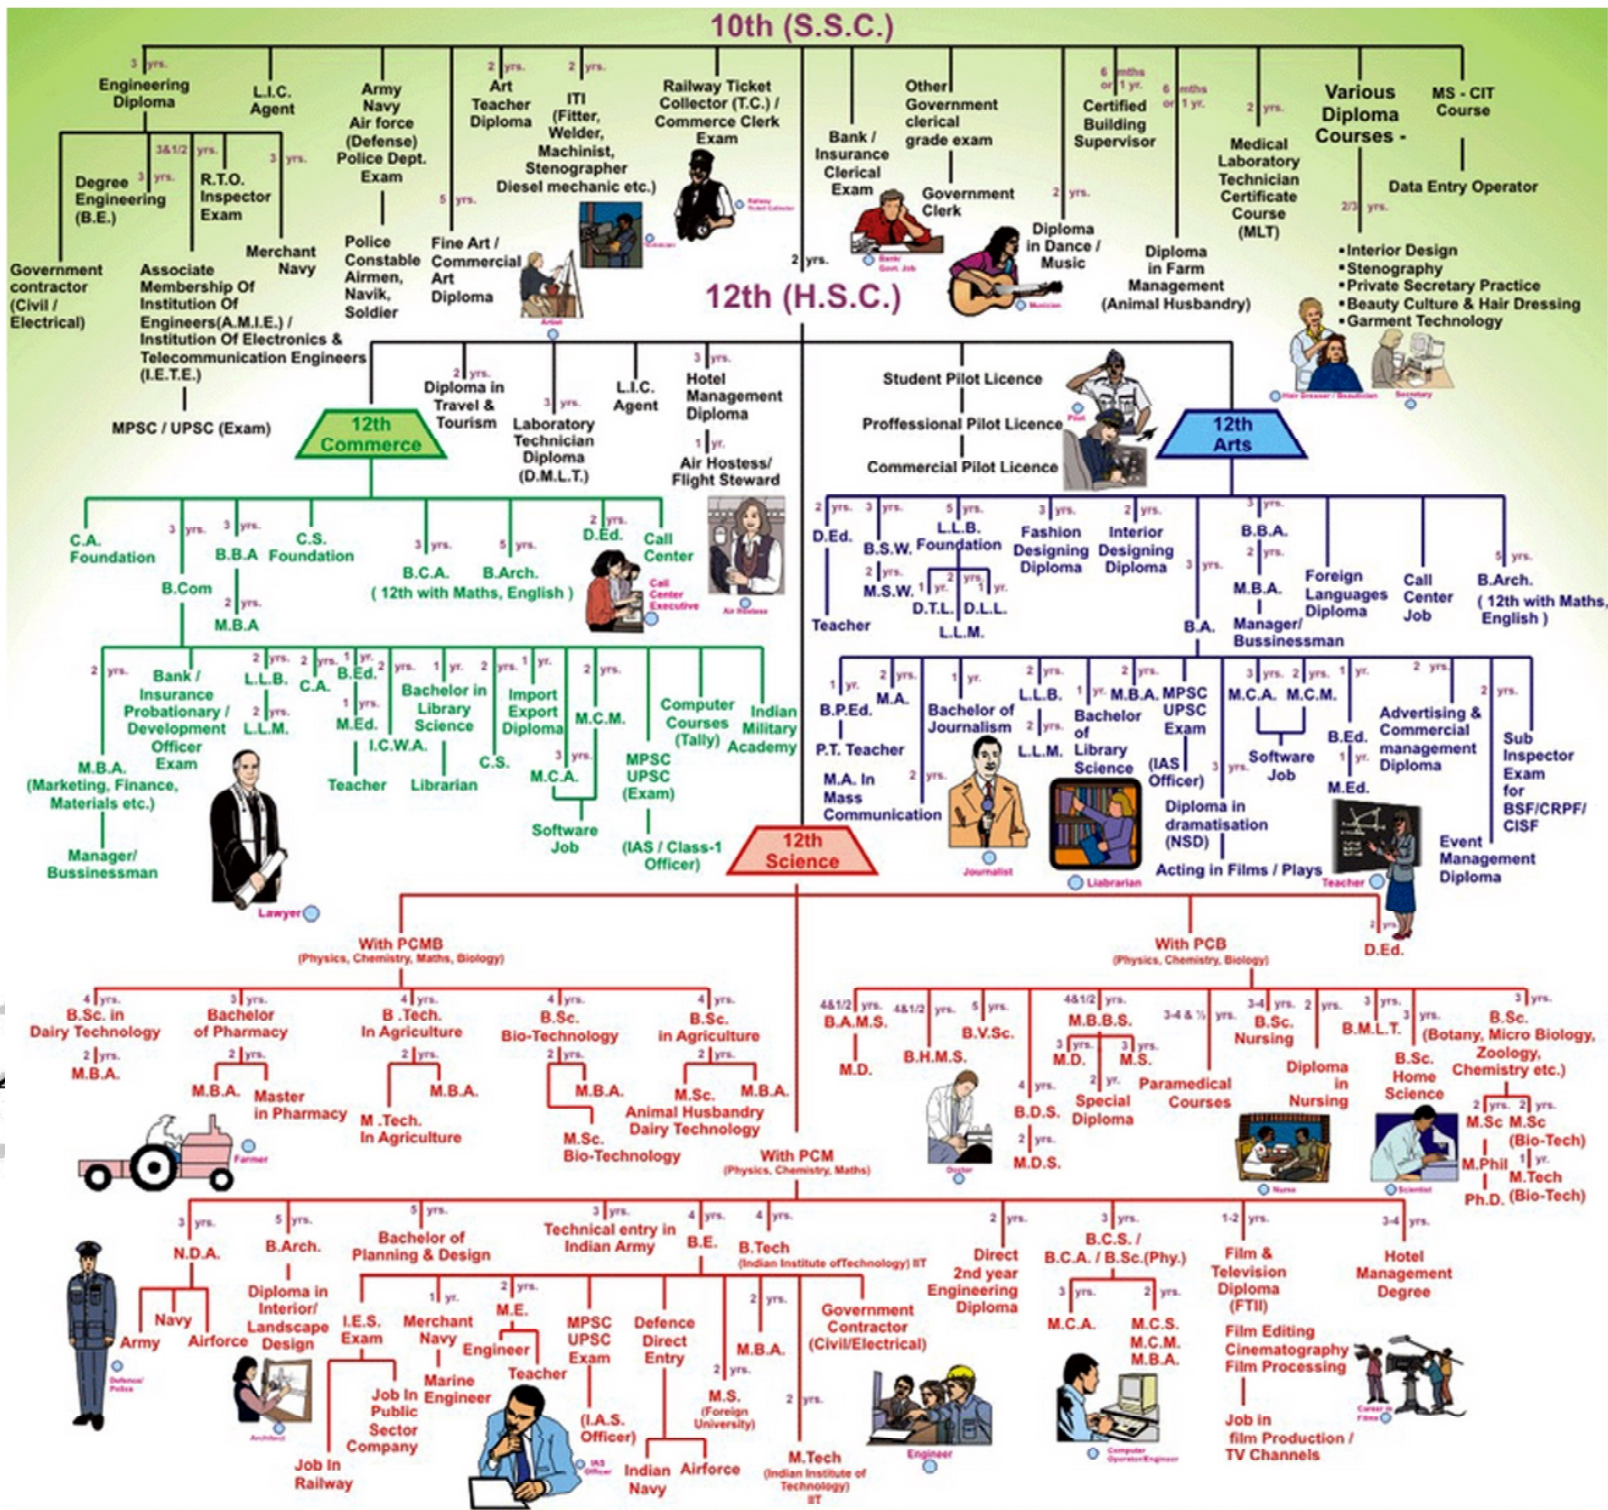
10th (S.S.C.)

3 yrs. Engineering Diploma
L.I.C. Agent
Army Navy Air force (Defense) Police Dept. Exam
2 yrs. Art Teacher Diploma
2 yrs. ITI (Fitter, Welder, Machinist, Stenographer Diesel mechanic etc.)
Railway Ticket Collector (T.C.) / Commerce Clerk Exam
Bank / Insurance Clerical Exam
Other Government clerical grade exam
Government Clerk
6 mths or 1 yr. Certified Building Supervisor
6 mths or 1 yr.
2 yrs. Medical Laboratory Technician Certificate Course (MLT)
Various Diploma Courses -
MS - CIT Course
Data Entry Operator
2/3 yrs.
•Interior Design
•Stenography
•Private Secretary Practice
•Beauty Culture & Hair Dressing
•Garment Technology

3&1/2 yrs. 3 yrs.
Degree 3 yrs. Engineering (B.E.)
R.T.O. Inspector Exam
Merchant Navy
Government contractor (Civil / Electrical)
Associate Membership Of Institution Of Engineers(A.M.I.E.) / Institution Of Electronics & Telecommunication Engineers (I.E.T.E.)
MPSC / UPSC (Exam)
Police Constable Airmen, Navik, Soldier
5 yrs. Fine Art / Commercial Art Diploma
2 yrs. Diploma in Dance / Music
Diploma in Farm Management (Animal Husbandry)
2 yrs.

12th (H.S.C.)

2 yrs. Diploma in Travel & Tourism
3 yrs. Laboratory Technician Diploma (D.M.L.T.)
L.I.C. Agent
3 yrs. Hotel Management Diploma
1 yr. Air Hostess/ Flight Steward
Student Pilot Licence
Proffessional Pilot Licence
Commercial Pilot Licence

12th Commerce
C.A. Foundation
3 yrs. 3 yrs.
B.Com
B.B.A
C.S. Foundation
2 yrs. M.B.A
3 yrs. B.C.A.
5 yrs. B.Arch.
( 12th with Maths, English )
2 yrs. D.Ed.
Call Center
2 yrs. Bank / Insurance Probationary / Development Officer Exam
M.B.A. (Marketing, Finance, Materials etc.)
Manager/ Bussinessman
2 yrs. L.L.B.
2 yrs. L.L.M.
C.A.
2 yrs. B.Ed. 1 yr.
1 yrs. M.Ed.
I.C.W.A.
Teacher
2 yrs. 1 yr. Bachelor in Library Science
Librarian
2 yrs. C.S.
1 yr. Import Export Diploma
M.C.M.
3 yrs. M.C.A.
Software Job
2 yrs.
Computer Courses (Tally)
Indian Military Academy
MPSC UPSC (Exam)
(IAS / Class-1 Officer)
Lawyer

12th Arts
2 yrs. D.Ed.
Teacher
3 yrs. B.S.W.
2 yrs. M.S.W.
5 yrs. L.L.B. Foundation
1 yr. D.T.L.
2 yrs. D.L.L. 1 yr.
L.L.M.
3 yrs. Fashion Designing Diploma
2 yrs. Interior Designing Diploma
3 yrs. B.A.
3 yrs. B.B.A.
2 yrs. M.B.A.
Manager/ Bussinessman
Foreign Languages Diploma
Call Center Job
5 yrs. B.Arch. ( 12th with Maths, English )
1 yr. B.P.Ed.
P.T. Teacher
2 yrs. M.A.
M.A. In Mass Communication
2 yrs.
1 yr. Bachelor of Journalism
Journalist
2 yrs. L.L.B.
2 yrs. L.L.M.
1 yr. Bachelor of Library Science
Liabrarian
2 yrs. M.B.A.
MPSC UPSC Exam
(IAS Officer)
Diploma in dramatisation (NSD)
Acting in Films / Plays
3 yrs. M.C.A.
2 yrs. M.C.M.
3 yrs. Software Job
1 yr. B.Ed.
1 yr. M.Ed.
Teacher
2 yrs. Advertising & Commercial management Diploma
2 yrs. Sub Inspector Exam for BSF/CRPF/ CISF
Event Management Diploma
2 yrs. D.Ed.

12th Science
With PCMB (Physics, Chemistry, Maths, Biology)
4 yrs. B.Sc. in Dairy Technology
2 yrs. M.B.A.
Farmer
3 yrs. Bachelor of Pharmacy
2 yrs. M.B.A. Master in Pharmacy
4 yrs. B .Tech. In Agriculture
2 yrs. M.B.A.
M .Tech. In Agriculture
4 yrs. B.Sc. Bio-Technology
2 yrs. M.B.A.
M.Sc. Bio-Technology
4 yrs. B.Sc. in Agriculture
2 yrs. M.Sc. M.B.A.
Animal Husbandry Dairy Technology

With PCB (Physics, Chemistry, Biology)
4&1/2 yrs. B.A.M.S.
M.D.
4&1/2 yrs. B.H.M.S.
Doctor
5 yrs. B.V.Sc.
4&1/2 yrs. M.B.B.S.
3 yrs. M.D.
3 yrs. M.S.
4 yrs. B.D.S.
2 yrs. M.D.S.
2 yr. Special Diploma
3-4 & ½ yrs. Paramedical Courses
3-4 yrs. B.Sc. Nursing
2 yrs. Diploma in Nursing
Nurse
3 yrs. B.M.L.T.
3 yrs. B.Sc. Home Science
Scientist
3 yrs. B.Sc. (Botany, Micro Biology, Zoology, Chemistry etc.)
2 yrs. 2 yrs. M.Sc M.Sc (Bio-Tech)
M.Phil 1 yr. M.Tech
Ph.D. (Bio-Tech)

With PCM (Physics, Chemistry, Maths)
3 yrs. N.D.A.
Army Navy Airforce
Defence/ Police
5 yrs. B.Arch.
Diploma in Interior/ Landscape Design
Architect
3 yrs. Bachelor of Planning & Design
I.E.S. Exam
Merchant Navy
Job In Railway
Job In Public Sector Company
1 yr. Marine Engineer
3 yrs. Technical entry in Indian Army
4 yrs. B.E.
2 yrs. M.E.
Engineer
Teacher
MPSC UPSC Exam
(I.A.S. Officer)
IAS Officer
Defence Direct Entry
Indian Navy Airforce
4 yrs. B.Tech (Indian Institute of Technology) IIT
2 yrs. M.B.A.
2 yrs. M.S. (Foreign University)
2 yrs. M.Tech (Indian Institute of Technology) IIT
Government Contractor (Civil/Electrical)
2 yrs. Direct 2nd year Engineering Diploma
Engineer
3 yrs. B.C.S. / B.C.A. / B.Sc.(Phy.)
3 yrs. M.C.A.
2 yrs. M.C.S. M.C.M. M.B.A.
Computer Operator/Engineer
1-2 yrs. Film & Television Diploma (FTII)
Film Editing Cinematography Film Processing
Job in film Production / TV Channels
3-4 yrs. Hotel Management Degree
Career in Films